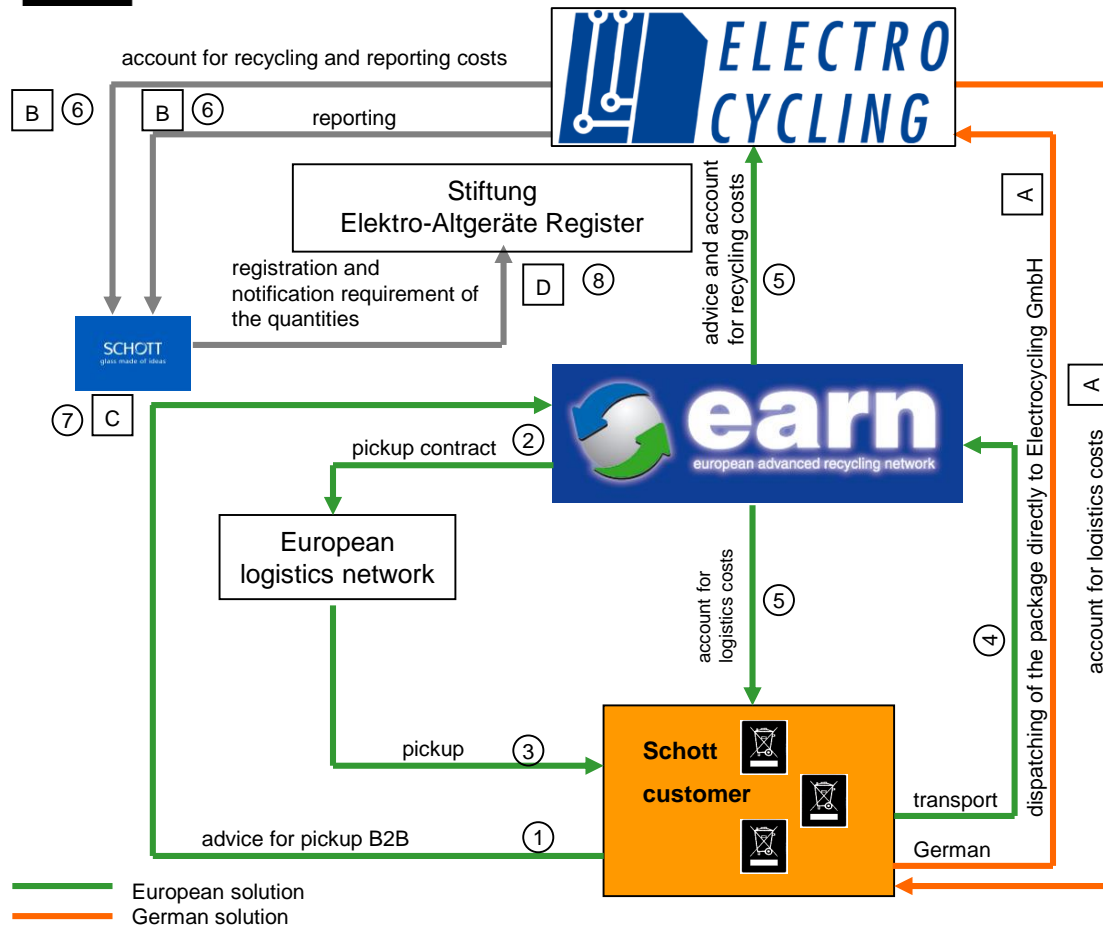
ELECTRO CYCLING

account for recycling and reporting costs

B 6

B 6

reporting

Stiftung Elektro-Altgeräte Register

registration and notification requirement of the quantities

D 8

SCHOTT
glass made of ideas

7 C

advice and account for recycling costs

5

A

dispatching of the package directly to Electrocycling GmbH

A

account for logistics costs

earn
european advanced recycling network

pickup contract 2

European logistics network

account for logistics costs

5

4

pickup 3

Schott customer

transport

German

advice for pickup B2B 1

European solution
German solution